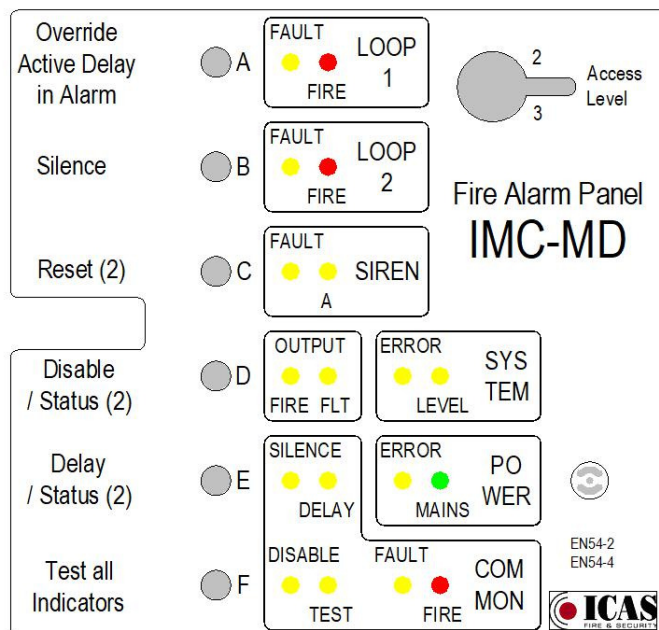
Override Active Delay in Alarm

A

FAULT
FIRE
LOOP 1

2
3
Access Level

Silence

B

FAULT
FIRE
LOOP 2

Fire Alarm Panel
IMC-MD

Reset (2)

C

FAULT
A
SIREN

Disable / Status (2)

D

OUTPUT
FIRE FLT

ERROR
LEVEL
SYS TEM

Delay / Status (2)

E

SILENCE
DELAY

ERROR
MAINS
PO WER

Test all Indicators

F

DISABLE
TEST

FAULT
FIRE
COM MON

EN54-2
EN54-4

ICAS
FIRE & SECURITY